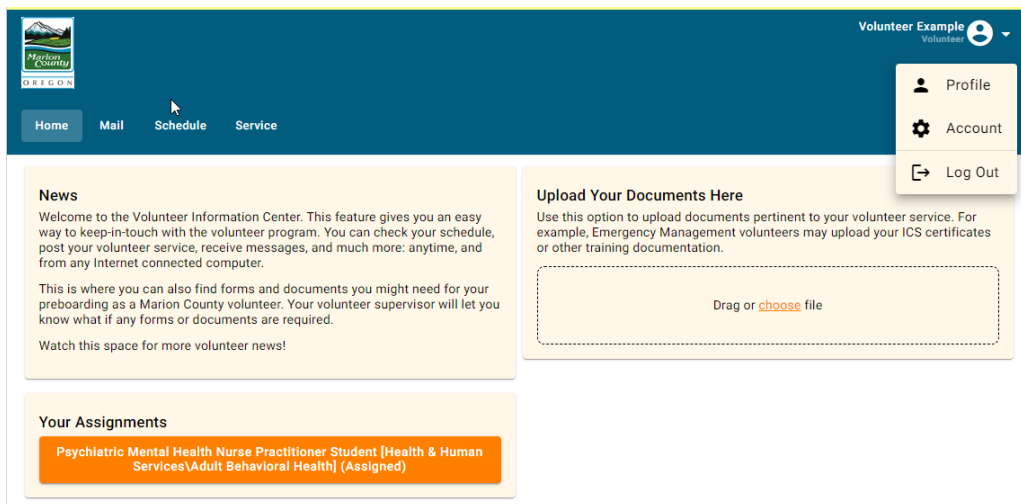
Marion County
OREGON

Volunteer Example
Volunteer

Profile
Account
Log Out

Home
Mail
Schedule
Service

News
Welcome to the Volunteer Information Center. This feature gives you an easy way to keep-in-touch with the volunteer program. You can check your schedule, post your volunteer service, receive messages, and much more: anytime, and from any Internet connected computer.

This is where you can also find forms and documents you might need for your preboarding as a Marion County volunteer. Your volunteer supervisor will let you know what if any forms or documents are required.

Watch this space for more volunteer news!

Upload Your Documents Here
Use this option to upload documents pertinent to your volunteer service. For example, Emergency Management volunteers may upload your ICS certificates or other training documentation.

Drag or choose file

Your Assignments
Psychiatric Mental Health Nurse Practitioner Student [Health & Human Services\Adult Behavioral Health] (Assigned)